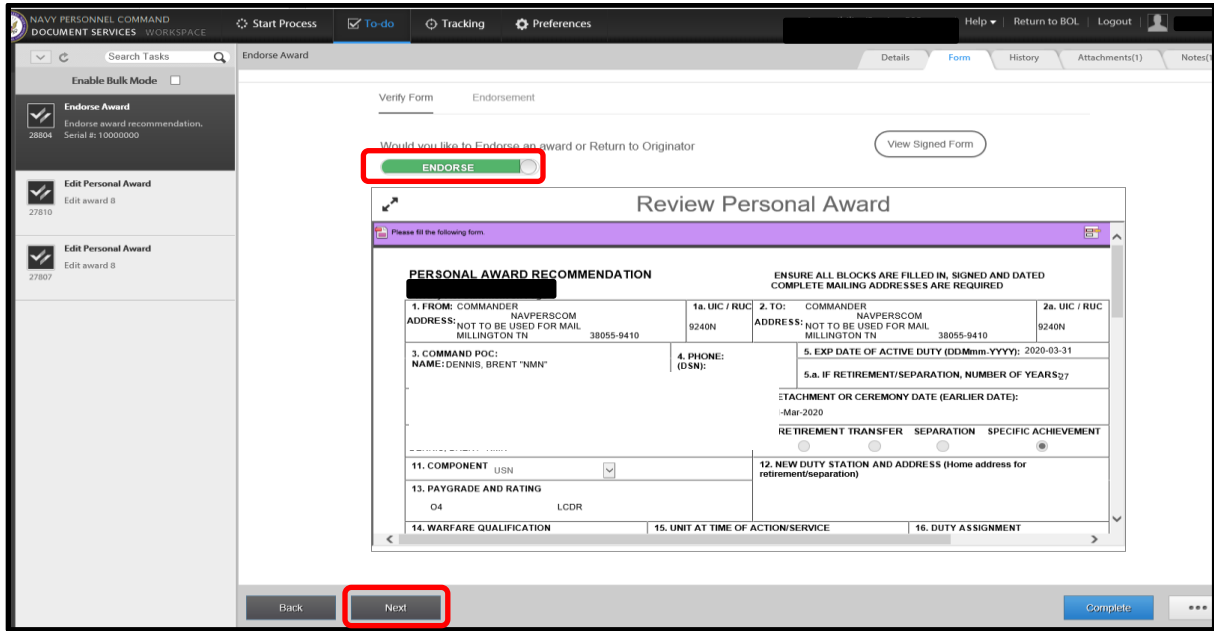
NAVY PERSONNEL COMMAND
DOCUMENT SERVICES WORKSPACE

Start Process
To-do
Tracking
Preferences

Help
Return to BOL
Logout

Search Tasks
Enable Bulk Mode

Endorse Award
Endorse award recommendation.
28804 Serial #: 10000000

Edit Personal Award
Edit award 8
27810

Edit Personal Award
Edit award 8
27807

Endorse Award

Details
Form
History
Attachments(1)
Notes(1

Verify Form
Endorsement

Would you like to Endorse an award or Return to Originator

ENDORSE

View Signed Form

Review Personal Award

Please fill the following form.

PERSONAL AWARD RECOMMENDATION

ENSURE ALL BLOCKS ARE FILLED IN, SIGNED AND DATED
COMPLETE MAILING ADDRESSES ARE REQUIRED

1. FROM: COMMANDER NAVPERSCOM
ADDRESS: NOT TO BE USED FOR MAIL MILLINGTON TN 38055-9410
1a. UIC / RUC 9240N
2. TO: COMMANDER NAVPERSCOM
ADDRESS: NOT TO BE USED FOR MAIL MILLINGTON TN 38055-9410
2a. UIC / RUC 9240N

3. COMMAND POC:
NAME: DENNIS, BRENT "NMN"
4. PHONE: (DSN):
5. EXP DATE OF ACTIVE DUTY (DDMmm-YYYY): 2020-03-31
5.a. IF RETIREMENT/SEPARATION, NUMBER OF YEARS 27

ETACHMENT OR CEREMONY DATE (EARLIER DATE):
-Mar-2020

RETIREMENT TRANSFER SEPARATION SPECIFIC ACHIEVEMENT

11. COMPONENT USN
12. NEW DUTY STATION AND ADDRESS (Home address for retirement/separation)

13. PAYGRADE AND RATING
O4 LCDR

14. WARFARE QUALIFICATION
15. UNIT AT TIME OF ACTION/SERVICE
16. DUTY ASSIGNMENT

Back
Next
Complete